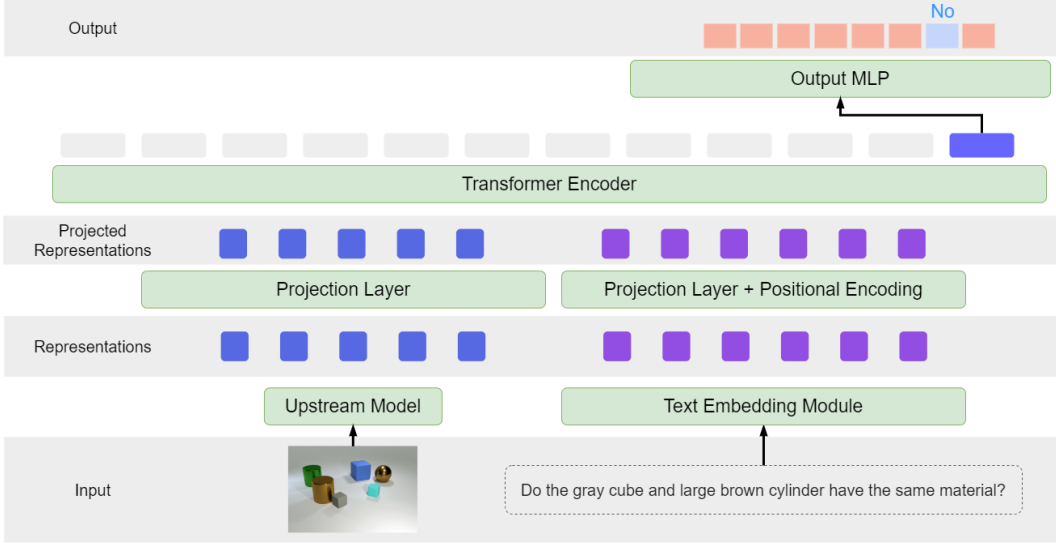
Output

No

Output MLP

Transformer Encoder

Projected Representations

Projection Layer

Projection Layer + Positional Encoding

Representations

Upstream Model

Text Embedding Module

Input

Do the gray cube and large brown cylinder have the same material?